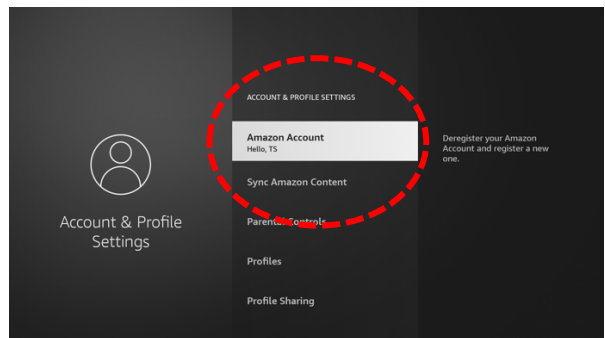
Account & Profile Settings

ACCOUNT & PROFILE SETTINGS

Amazon Account
Hello, TS

Sync Amazon Content

Parental Controls

Profiles

Profile Sharing

Deregister your Amazon Account and register a new one.